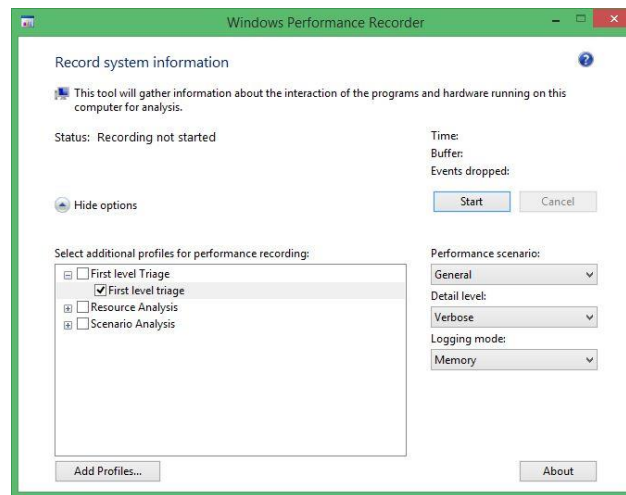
Windows Performance Recorder

Record system information

This tool will gather information about the interaction of the programs and hardware running on this computer for analysis.

Status: Recording not started

Time:
Buffer:
Events dropped:

Hide options

Start
Cancel

Select additional profiles for performance recording:

First level Triage
First level triage
Resource Analysis
Scenario Analysis

Performance scenario:
General
Detail level:
Verbose
Logging mode:
Memory

Add Profiles...

About